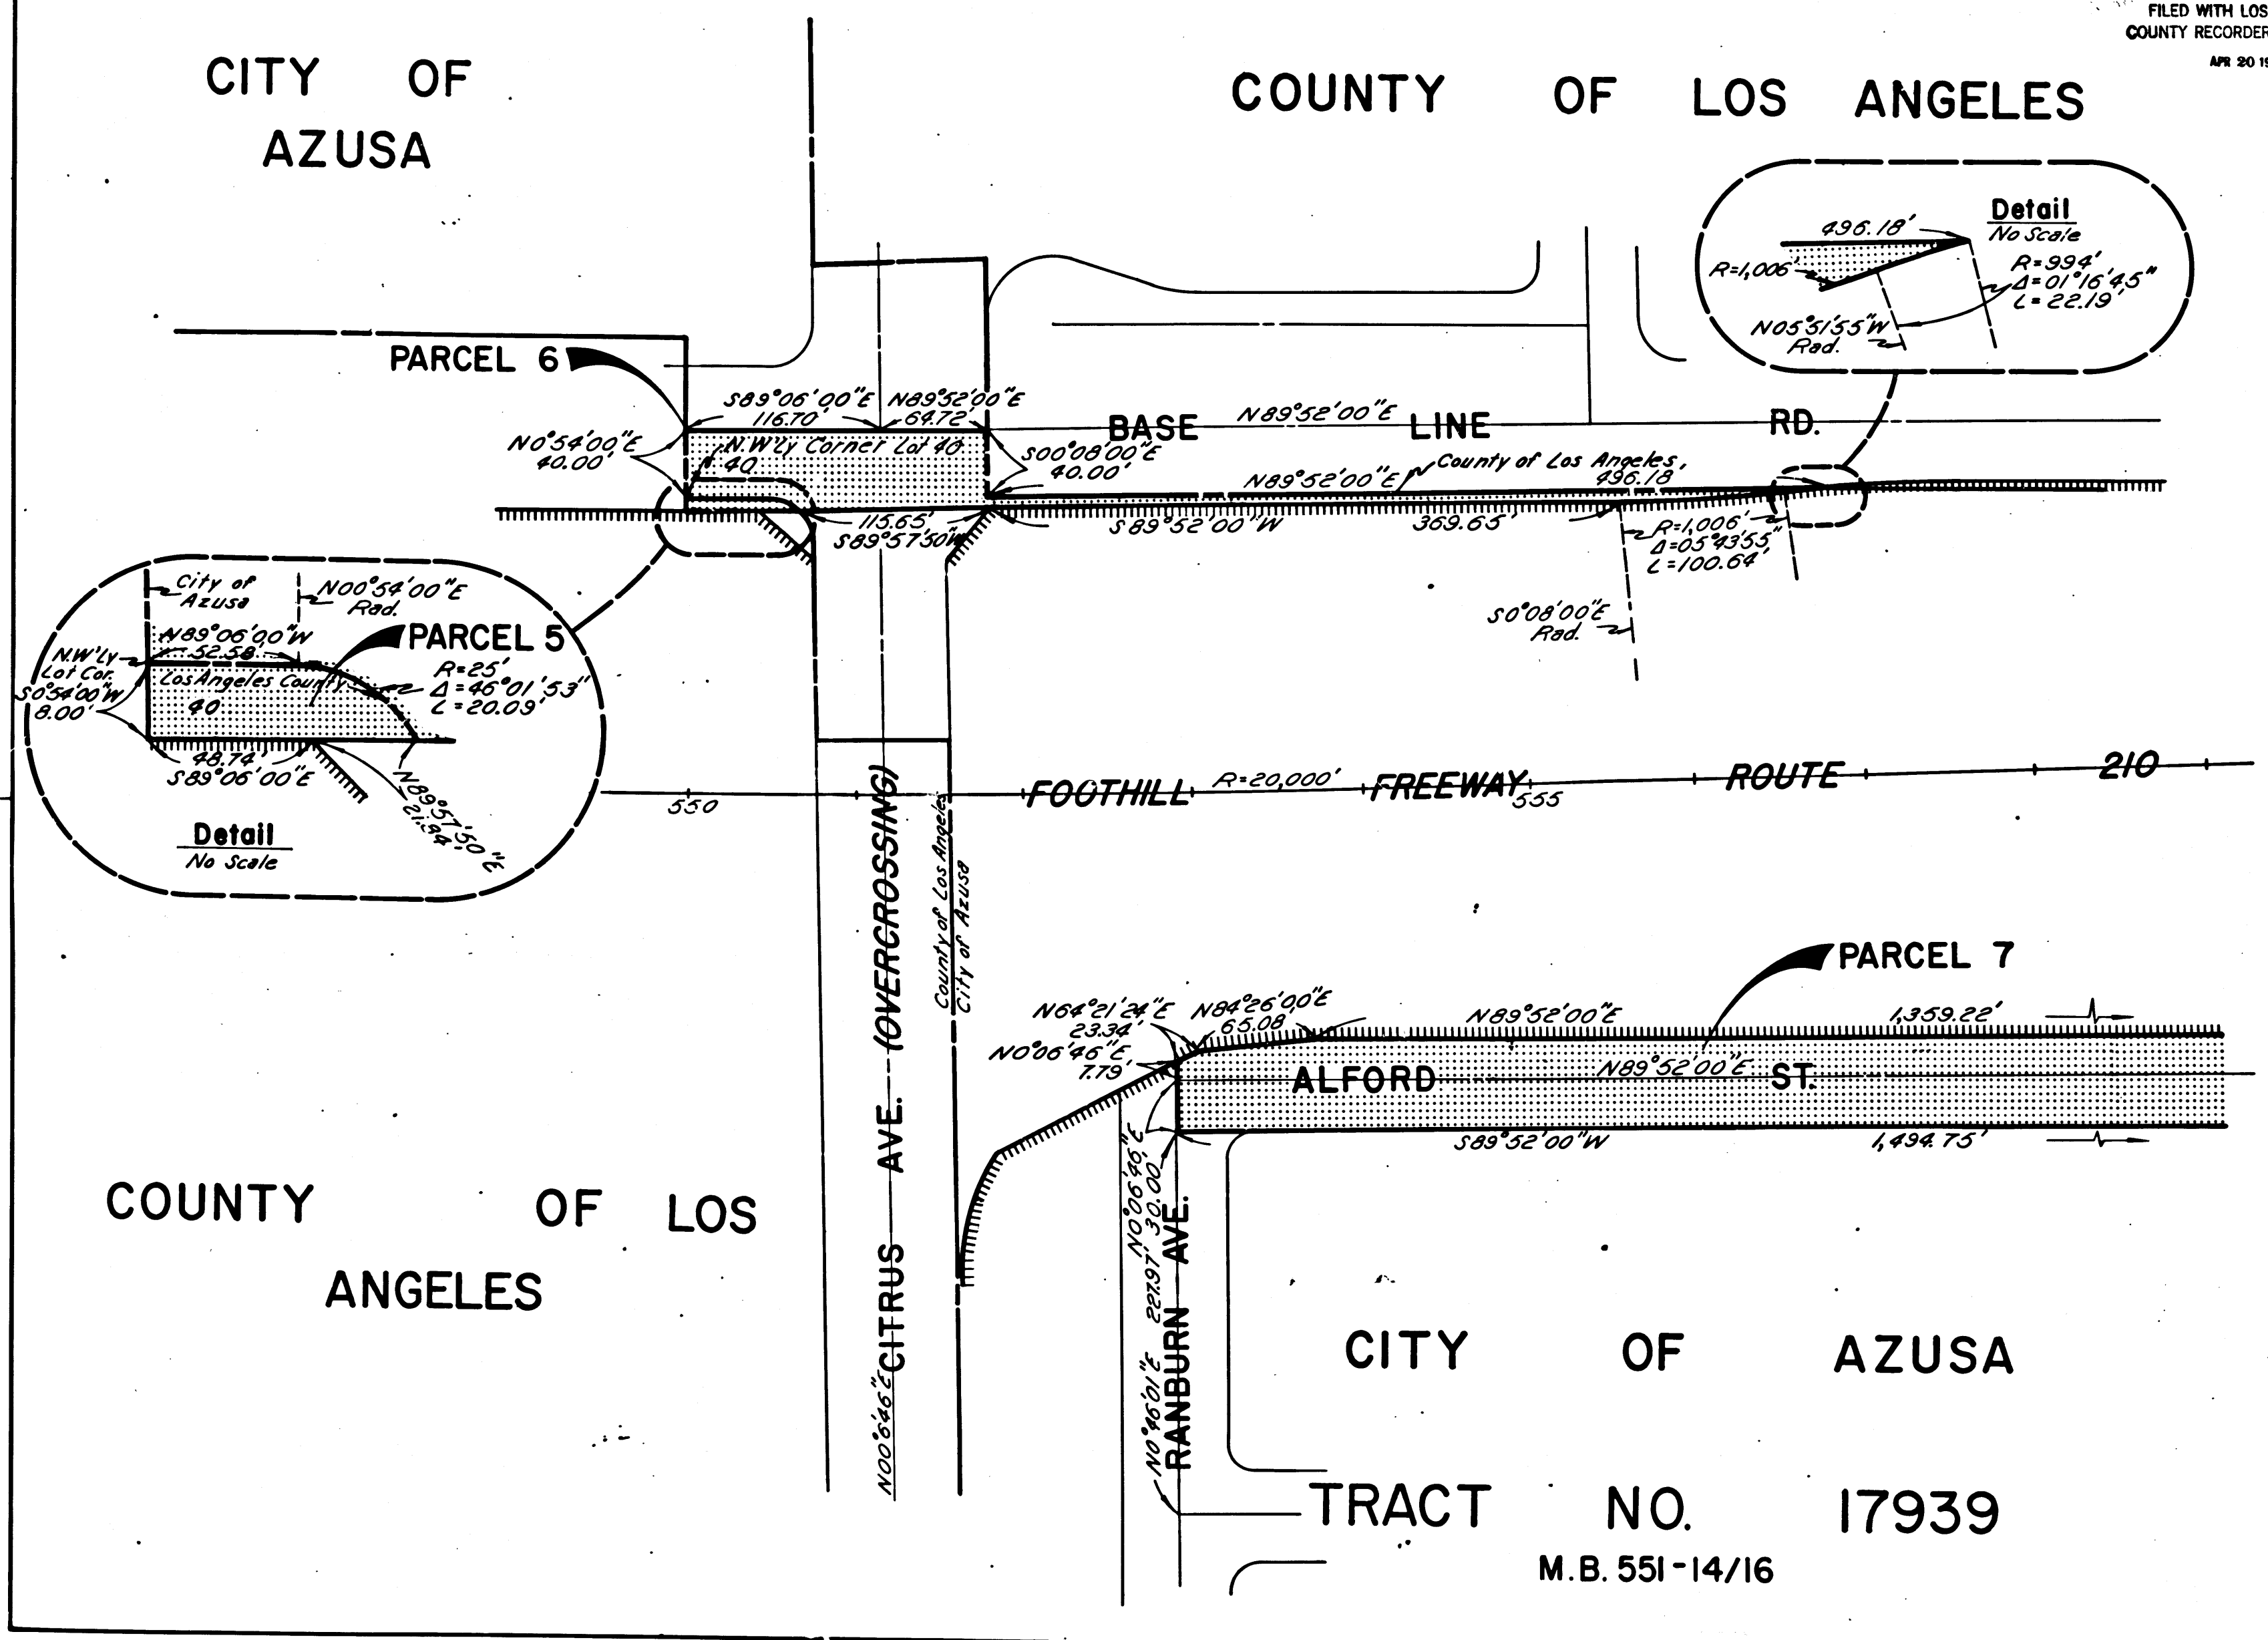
FILED WITH LOS
COUNTY RECORDER
APR 20 19

CITY OF AZUSA

COUNTY OF LOS ANGELES

Detail
No Scale
496.18'
R=1,006'
R=994'
Δ=01°16'45"
L=22.19'
N05°51'55"W
Rad.

PARCEL 6
S89°06'00"E
116.70'
N89°52'00"E
64.72'
N0°54'00"E
40.00'
N.W'ly Corner Lot 40
L. 40
S00°08'00"E
40.00'
BASE
N89°52'00"E
LINE
RD.
N89°52'00"E
County of Los Angeles,
496.18
115.65'
S89°57'50"W
S89°52'00"W
369.65'
R=1,006'
Δ=05°43'55"
L=100.64'
S0°08'00"E
Rad.

City of Azusa
N00°54'00"E
Rad.
N89°06'00"W
52.58
PARCEL 5
N.W'ly Lot Cor.
S0°54'00"W
8.00'
Los Angeles County
40
R=25'
Δ=46°01'53"
L=20.09'
48.74'
S89°06'00"E
N89°57'50"E
21.94
Detail
No Scale

550
FOOTHILL R=20,000' FREEWAY 555 ROUTE 210

CITRUS AVE. (OVERCROSSING)
N00°6'46"E
County of Los Angeles
City of Azusa

PARCEL 7
N64°21'24"E
23.34'
N84°26'00"E
65.08
N0°06'46"E
7.79'
N89°52'00"E
1,359.22'
ALFORD
N89°52'00"E
ST.
S89°52'00"W
1,494.75'
N0°46'01"E
221.97'
N0°06'46"E
30.00'
RANBURN AVE.

COUNTY OF LOS ANGELES

CITY OF AZUSA

TRACT NO. 17939
M.B. 551-14/16